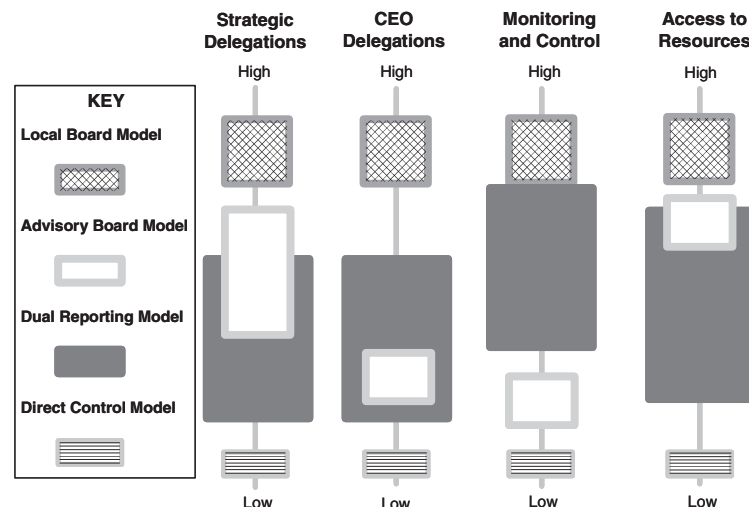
KEY

Local Board Model

Advisory Board Model

Dual Reporting Model

Direct Control Model

Strategic Delegations

High

Low

CEO Delegations

High

Low

Monitoring and Control

High

Low

Access to Resources

High

Low